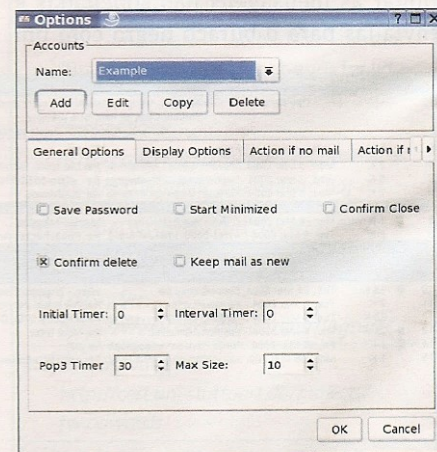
Options

Accounts

Name: Example

Add Edit Copy Delete

General Options Display Options Action if no mail Action if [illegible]

Save Password Start Minimized Confirm Close

Confirm delete Keep mail as new

Initial Timer: 0 Interval Timer: 0

Pop3 Timer 30 Max Size: 10

OK Cancel